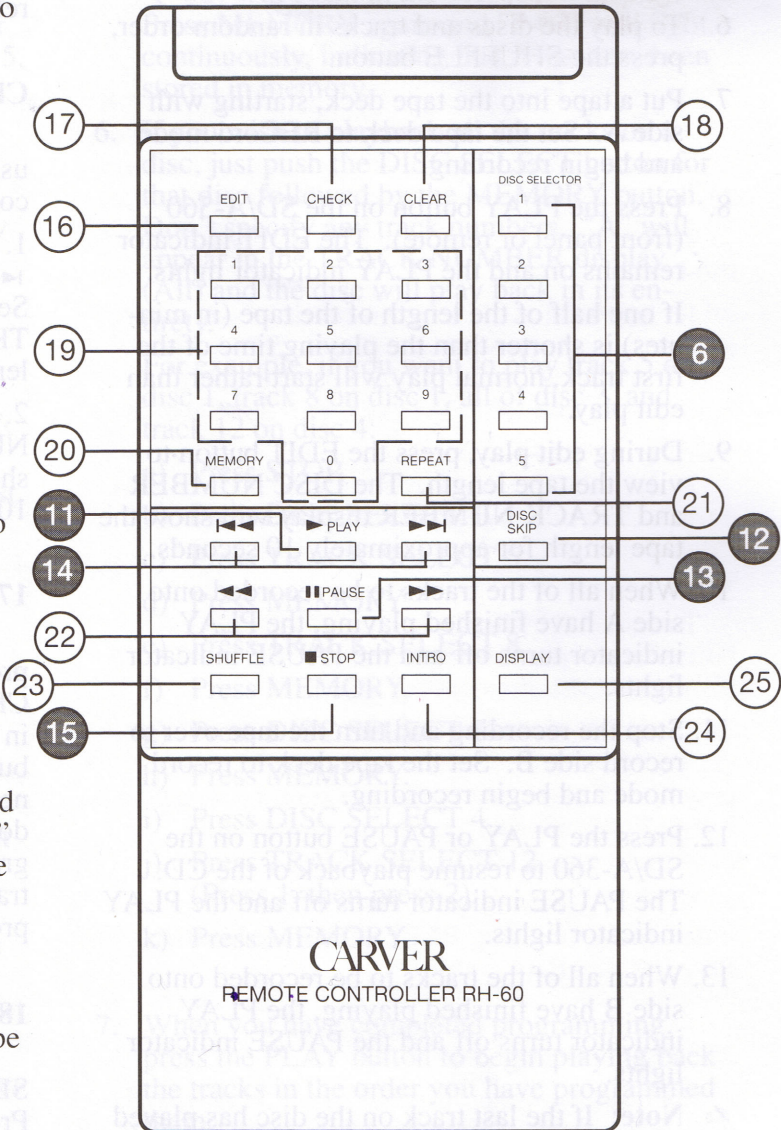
17
18
16
19
6
20
11
21
12
14
13
22
23
25
15
24

EDIT
CHECK
CLEAR
DISC SELECTOR
1
2
3
1
4
5
6
2
7
8
9
3
MEMORY
0
REPEAT
4
5
DISC SKIP
PLAY
PAUSE
SHUFFLE
STOP
INTRO
DISPLAY

CARVER
REMOTE CONTROLLER RH-60

6. To play the discs and tracks in random order,
7. Put a tape into the tape deck, starting with side A. Set the deck to record mode.
8. Press the PLAY button on the SD/A-360 (front panel or remote). The EDIT indicator remains on and the PLAY indicator lights.
If one half of the length of the tape (in minutes) is shorter than the playing time of the first track, normal play will start rather than edit play.
9. During edit play, press the EDIT button to view the tape length. The DISC NUMBER and TRACK NUMBER displays show the tape length for approximately 10 seconds.
10. When all of the tracks to be recorded onto side A have finished playing, the PLAY indicator turns off and the PAUSE indicator lights.
11. Stop the recording and turn the tape over to record side B. Set the tape deck to record mode and begin recording.
12. Press the PLAY or PAUSE button on the SD/A-360 to resume playback of the CD. The PAUSE indicator turns off and the PLAY indicator lights.
13. When all of the tracks to be recorded onto side B have finished playing, the PLAY indicator turns off and the PAUSE indicator lights.
Note: If the last track on the disc has played